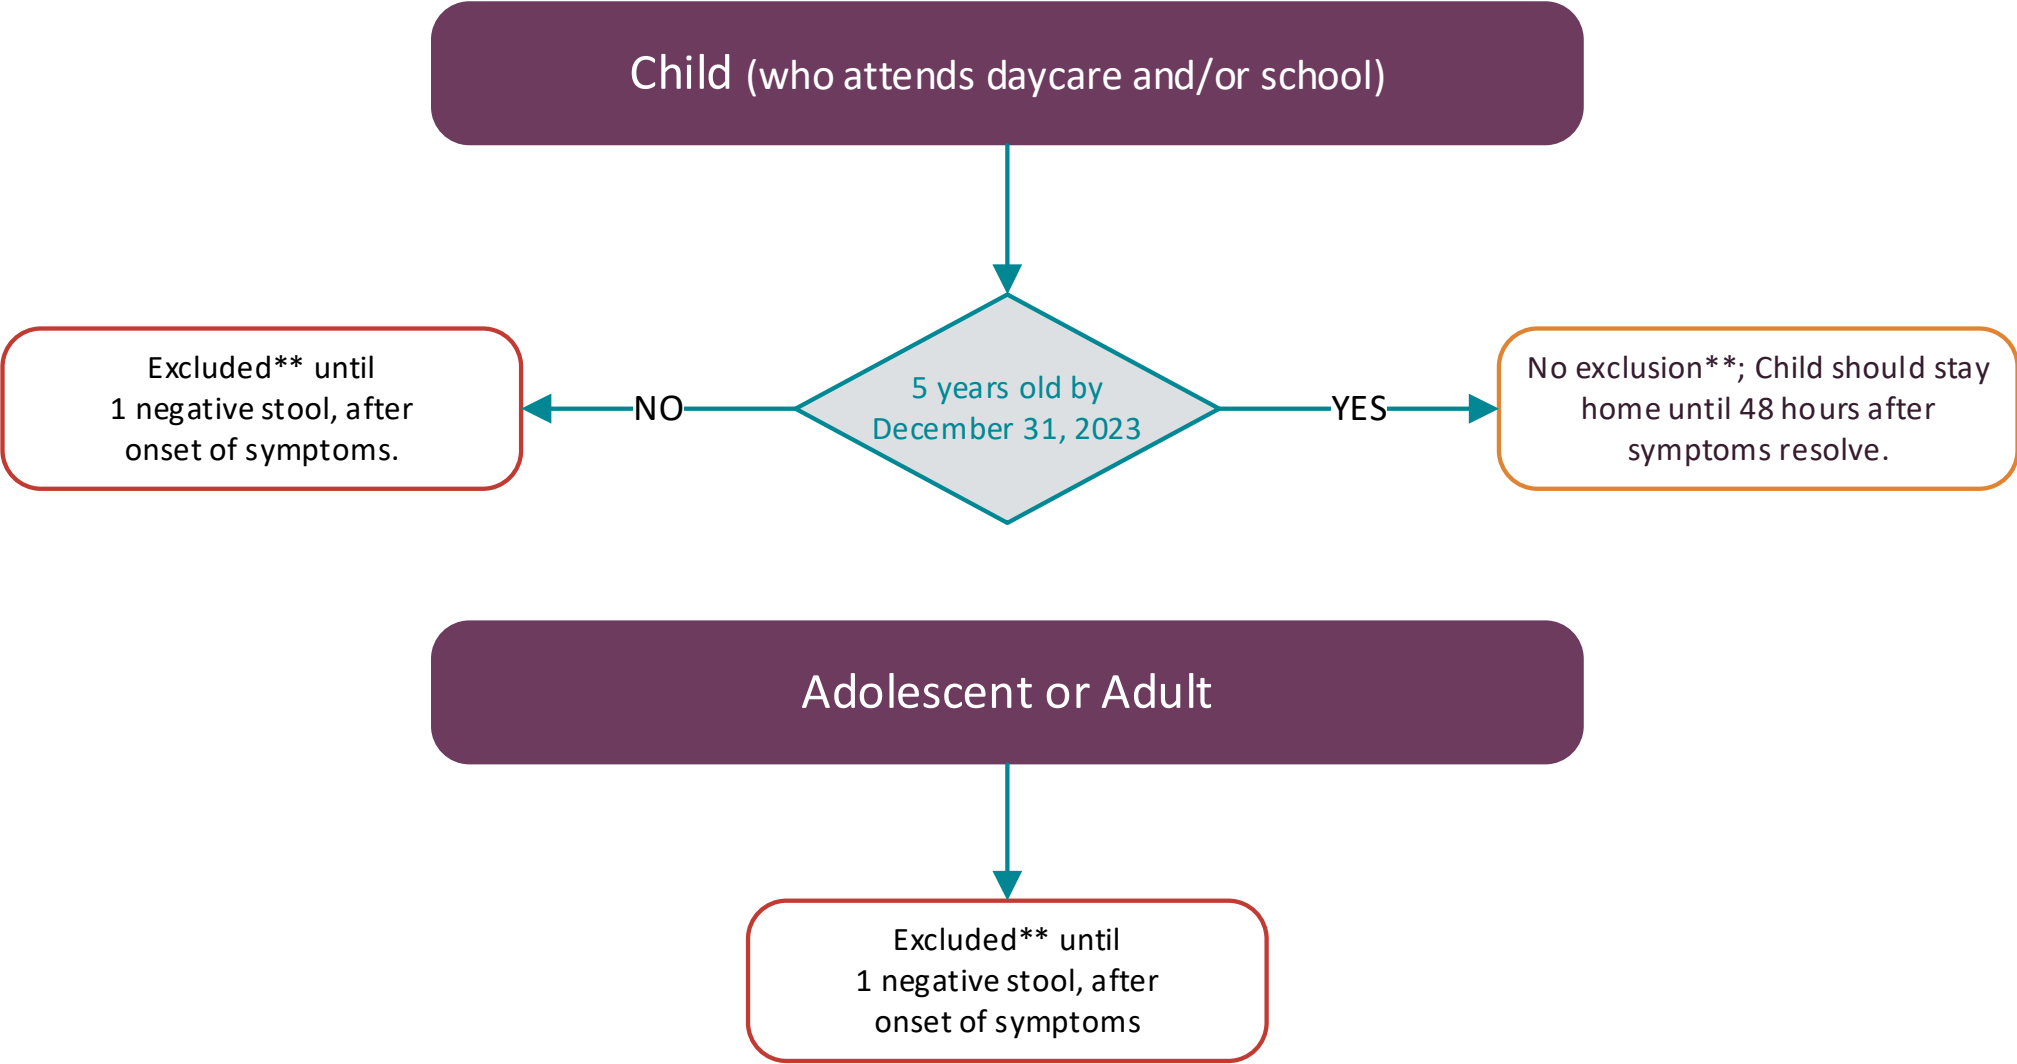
Child (who attends daycare and/or school)

Excluded** until
1 negative stool, after
onset of symptoms.

NO

5 years old by
December 31, 2023

YES

No exclusion**; Child should stay
home until 48 hours after
symptoms resolve.

Adolescent or Adult

Excluded** until
1 negative stool, after
onset of symptoms